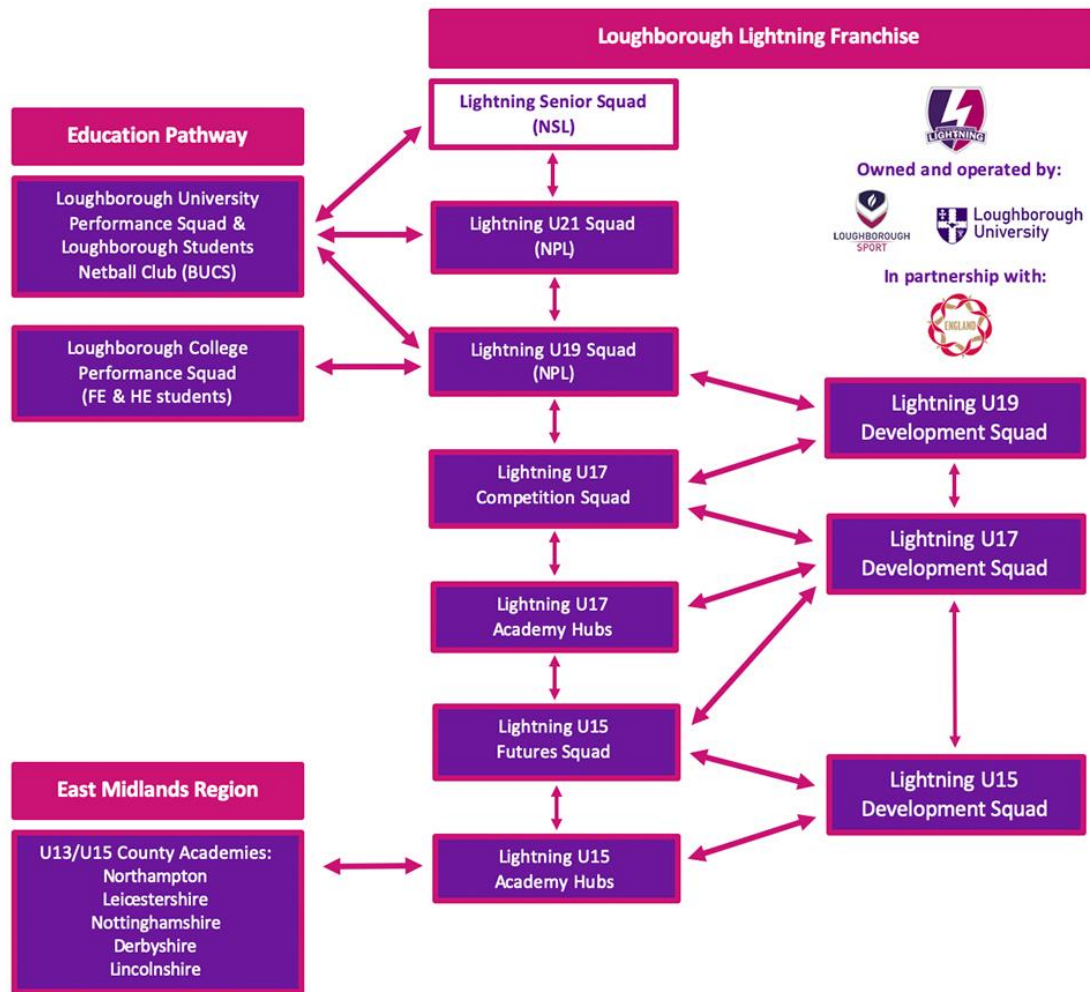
Loughborough Lightning Franchise

Lightning Senior Squad (NSL)

LIGHTNING

Owned and operated by:

LOUGHBOROUGH SPORT

Loughborough University

In partnership with:

ENGLAND

Education Pathway

Loughborough University Performance Squad & Loughborough Students Netball Club (BUCS)

Lightning U21 Squad (NPL)

Loughborough College Performance Squad (FE & HE students)

Lightning U19 Squad (NPL)

Lightning U19 Development Squad

Lightning U17 Competition Squad

Lightning U17 Development Squad

Lightning U17 Academy Hubs

Lightning U15 Futures Squad

East Midlands Region

Lightning U15 Development Squad

U13/U15 County Academies: Northampton Leicestershire Nottinghamshire Derbyshire Lincolnshire

Lightning U15 Academy Hubs